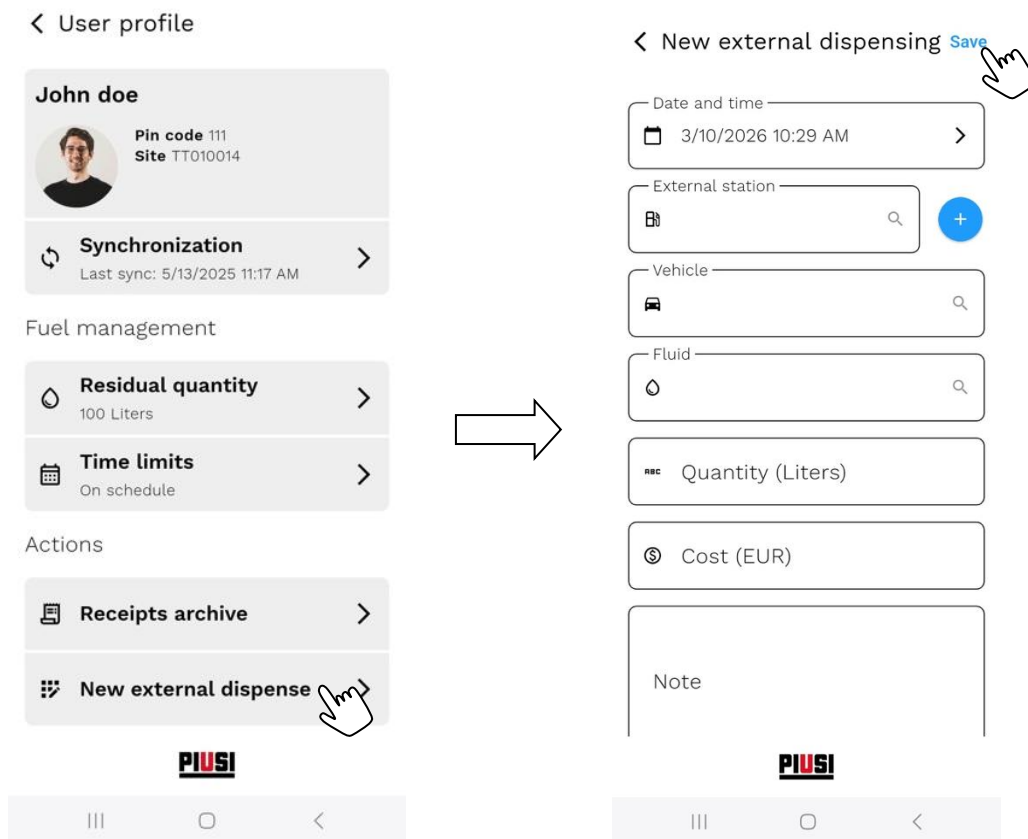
User profile

John doe

Pin code 111
Site TT010014

Synchronization
Last sync: 5/13/2025 11:17 AM

Fuel management

Residual quantity
100 Liters

Time limits
On schedule

Actions

Receipts archive

New external dispense

PIUSI

New external dispensing Save

Date and time
3/10/2026 10:29 AM

External station

Vehicle

Fluid

ABC Quantity (Liters)

Cost (EUR)

Note

PIUSI